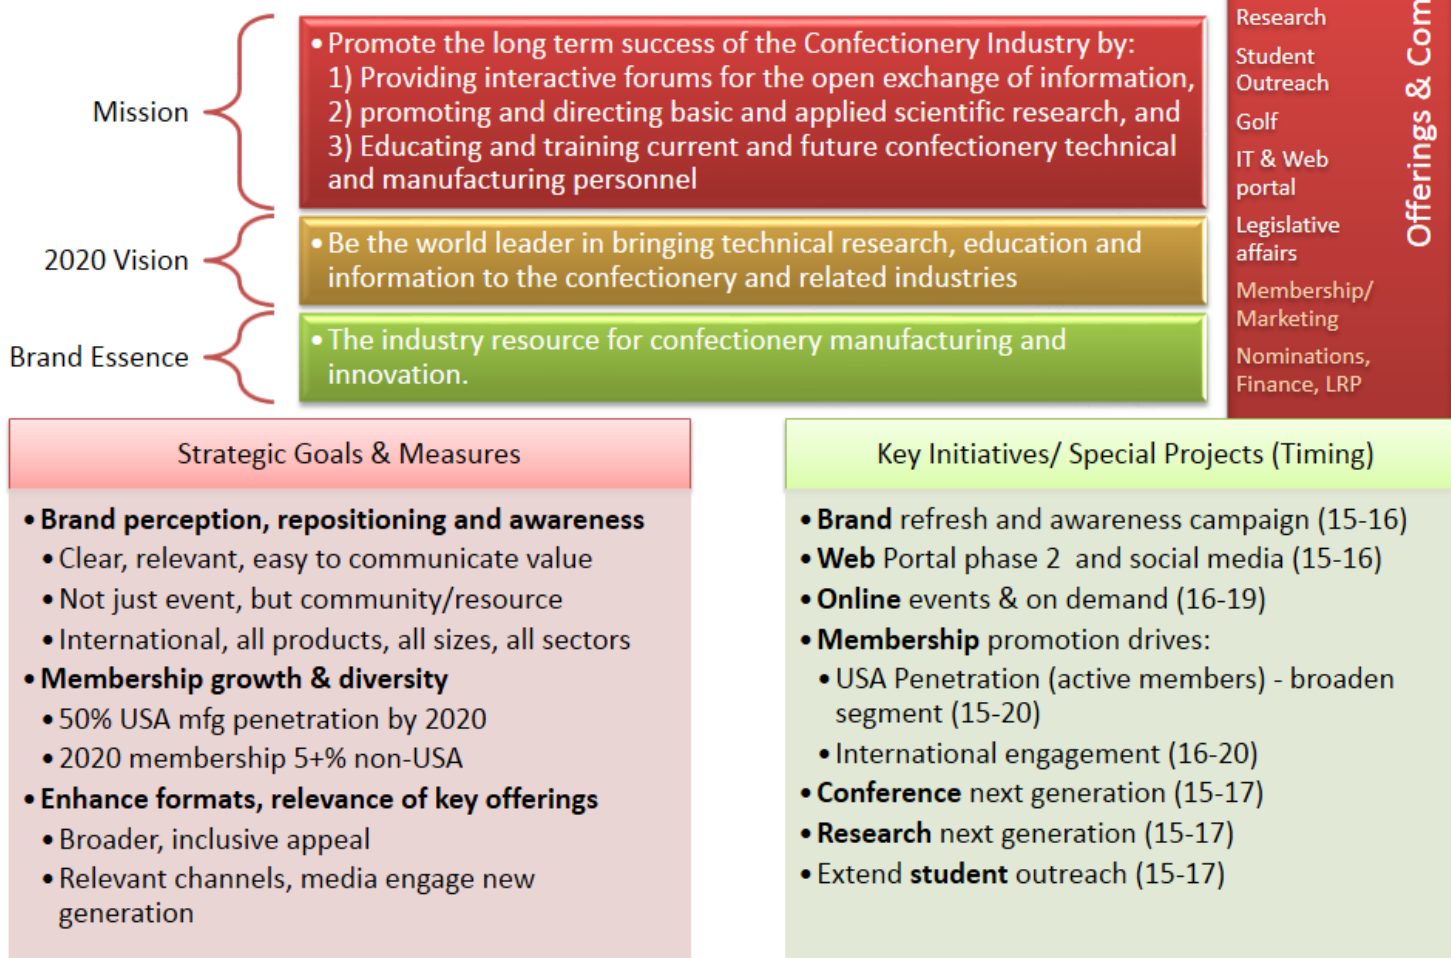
Mission

• Promote the long term success of the Confectionery Industry by:
1) Providing interactive forums for the open exchange of information,
2) promoting and directing basic and applied scientific research, and
3) Educating and training current and future confectionery technical and manufacturing personnel

2020 Vision

• Be the world leader in bringing technical research, education and information to the confectionery and related industries

Brand Essence

• The industry resource for confectionery manufacturing and innovation.

Research
Student Outreach
Golf
IT & Web portal
Legislative affairs
Membership/ Marketing
Nominations, Finance, LRP

Offerings & Com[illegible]

Strategic Goals & Measures

• Brand perception, repositioning and awareness
• Clear, relevant, easy to communicate value
• Not just event, but community/resource
• International, all products, all sizes, all sectors
• Membership growth & diversity
• 50% USA mfg penetration by 2020
• 2020 membership 5+% non-USA
• Enhance formats, relevance of key offerings
• Broader, inclusive appeal
• Relevant channels, media engage new generation

Key Initiatives/ Special Projects (Timing)

• Brand refresh and awareness campaign (15-16)
• Web Portal phase 2 and social media (15-16)
• Online events & on demand (16-19)
• Membership promotion drives:
• USA Penetration (active members) - broaden segment (15-20)
• International engagement (16-20)
• Conference next generation (15-17)
• Research next generation (15-17)
• Extend student outreach (15-17)